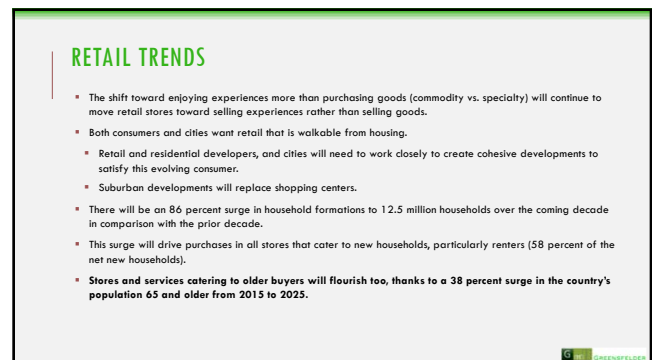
RETAIL TRENDS

The shift toward enjoying experiences more than purchasing goods (commodity vs. specialty) will continue to move retail stores toward selling experiences rather than selling goods.

Both consumers and cities want retail that is walkable from housing.

Retail and residential developers, and cities will need to work closely to create cohesive developments to satisfy this evolving consumer.

Suburban developments will replace shopping centers.

There will be an 86 percent surge in household formations to 12.5 million households over the coming decade in comparison with the prior decade.

This surge will drive purchases in all stores that cater to new households, particularly renters (58 percent of the net new households).

**Stores and services catering to older buyers will flourish too, thanks to a 38 percent surge in the country's population 65 and older from 2015 to 2025.**

G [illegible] GREENSFELDER